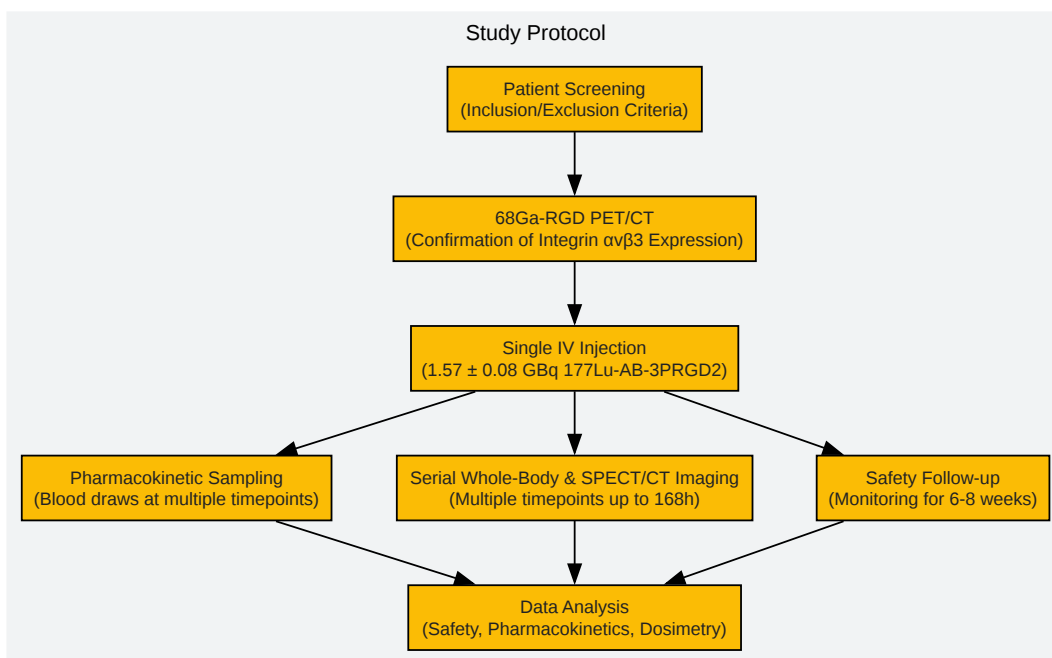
Study Protocol

Patient Screening
(Inclusion/Exclusion Criteria)

68Ga-RGD PET/CT
(Confirmation of Integrin αvβ3 Expression)

Single IV Injection
(1.57 ± 0.08 GBq 177Lu-AB-3PRGD2)

Pharmacokinetic Sampling
(Blood draws at multiple timepoints)

Serial Whole-Body & SPECT/CT Imaging
(Multiple timepoints up to 168h)

Safety Follow-up
(Monitoring for 6-8 weeks)

Data Analysis
(Safety, Pharmacokinetics, Dosimetry)